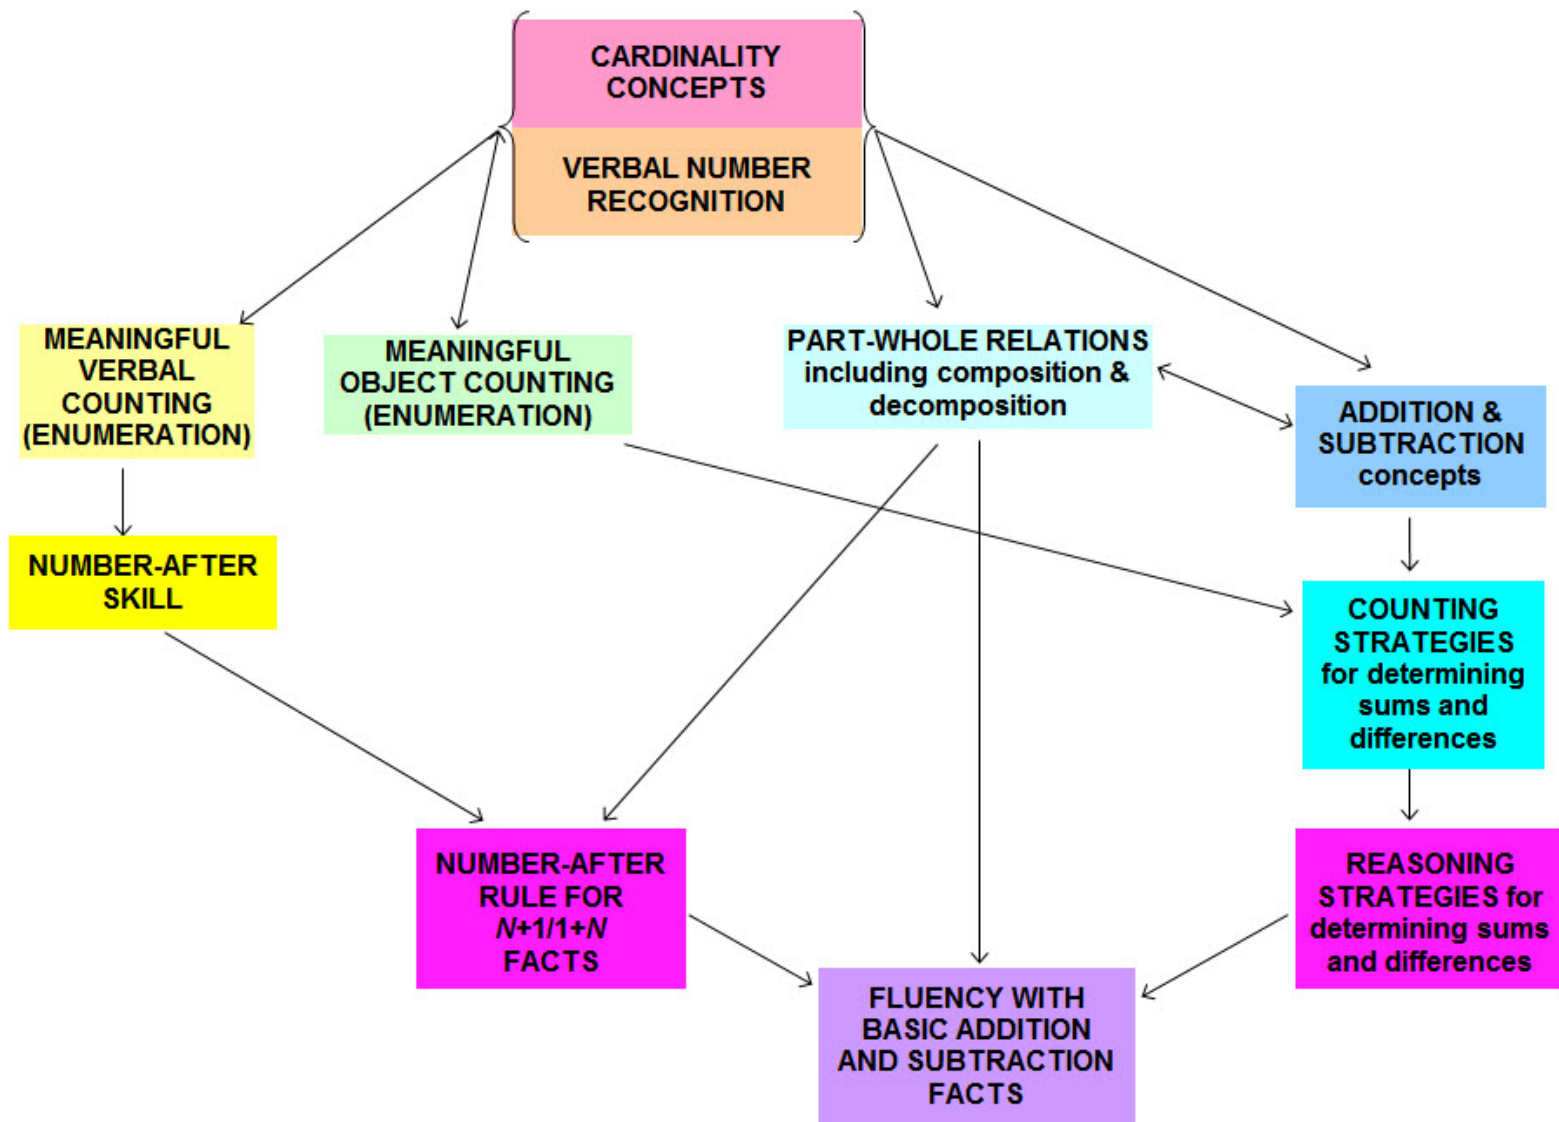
CARDINALITY CONCEPTS

VERBAL NUMBER RECOGNITION

MEANINGFUL VERBAL COUNTING (ENUMERATION)

MEANINGFUL OBJECT COUNTING (ENUMERATION)

PART-WHOLE RELATIONS including composition & decomposition

ADDITION & SUBTRACTION concepts

NUMBER-AFTER SKILL

COUNTING STRATEGIES for determining sums and differences

NUMBER-AFTER RULE FOR $N$+1/1+$N$ FACTS

REASONING STRATEGIES for determining sums and differences

FLUENCY WITH BASIC ADDITION AND SUBTRACTION FACTS